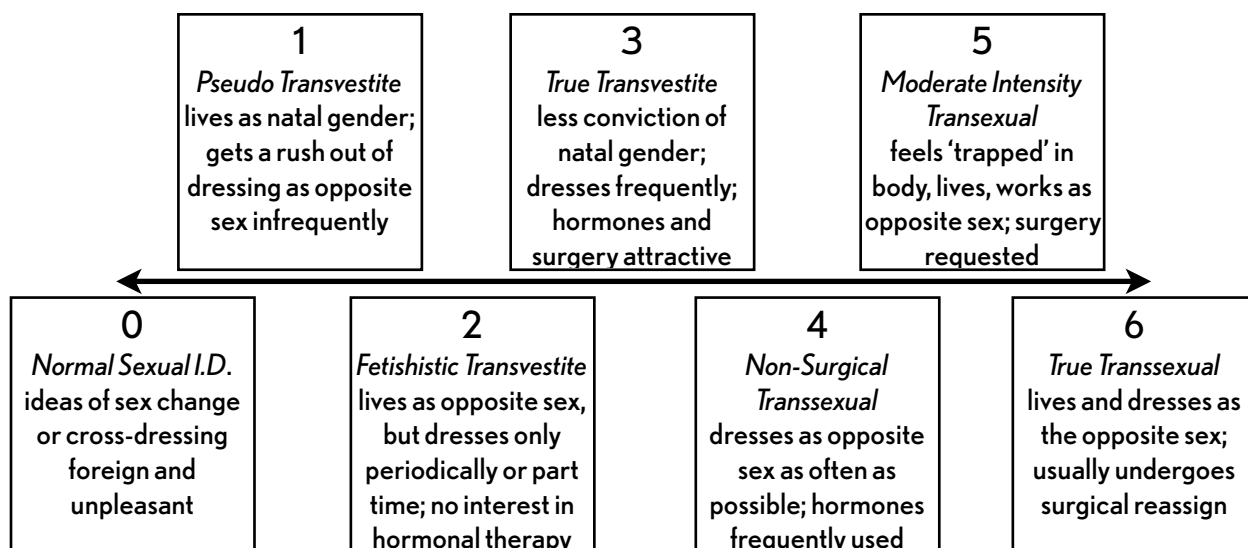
1
*Pseudo Transvestite*
lives as natal gender; gets a rush out of dressing as opposite sex infrequently

3
*True Transvestite*
less conviction of natal gender; dresses frequently; hormones and surgery attractive

5
*Moderate Intensity Transexual*
feels 'trapped' in body, lives, works as opposite sex; surgery requested

0
*Normal Sexual I.D.*
ideas of sex change or cross-dressing foreign and unpleasant

2
*Fetishistic Transvestite*
lives as opposite sex, but dresses only periodically or part time; no interest in hormonal therapy

4
*Non-Surgical Transsexual*
dresses as opposite sex as often as possible; hormones frequently used

6
*True Transsexual*
lives and dresses as the opposite sex; usually undergoes surgical reassign